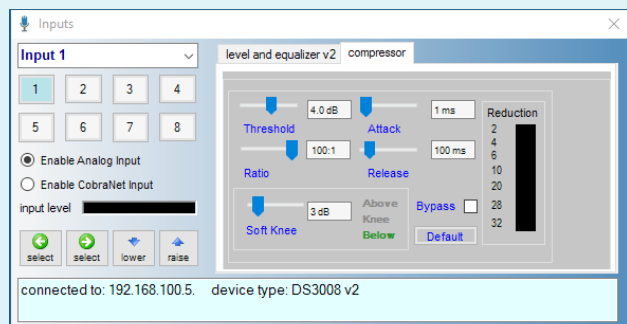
Inputs

Input 1

1 2 3 4
5 6 7 8

Enable Analog Input
Enable CobraNet Input
input level

select select lower raise

level and equalizer v2 compressor

4.0 dB
Threshold
1 ms
Attack
100:1
Ratio
100 ms
Release
3 dB
Soft Knee
Above
Knee
Below
Bypass
Default

Reduction
2
4
6
10
20
28
32

connected to: 192.168.100.5. device type: DS3008 v2